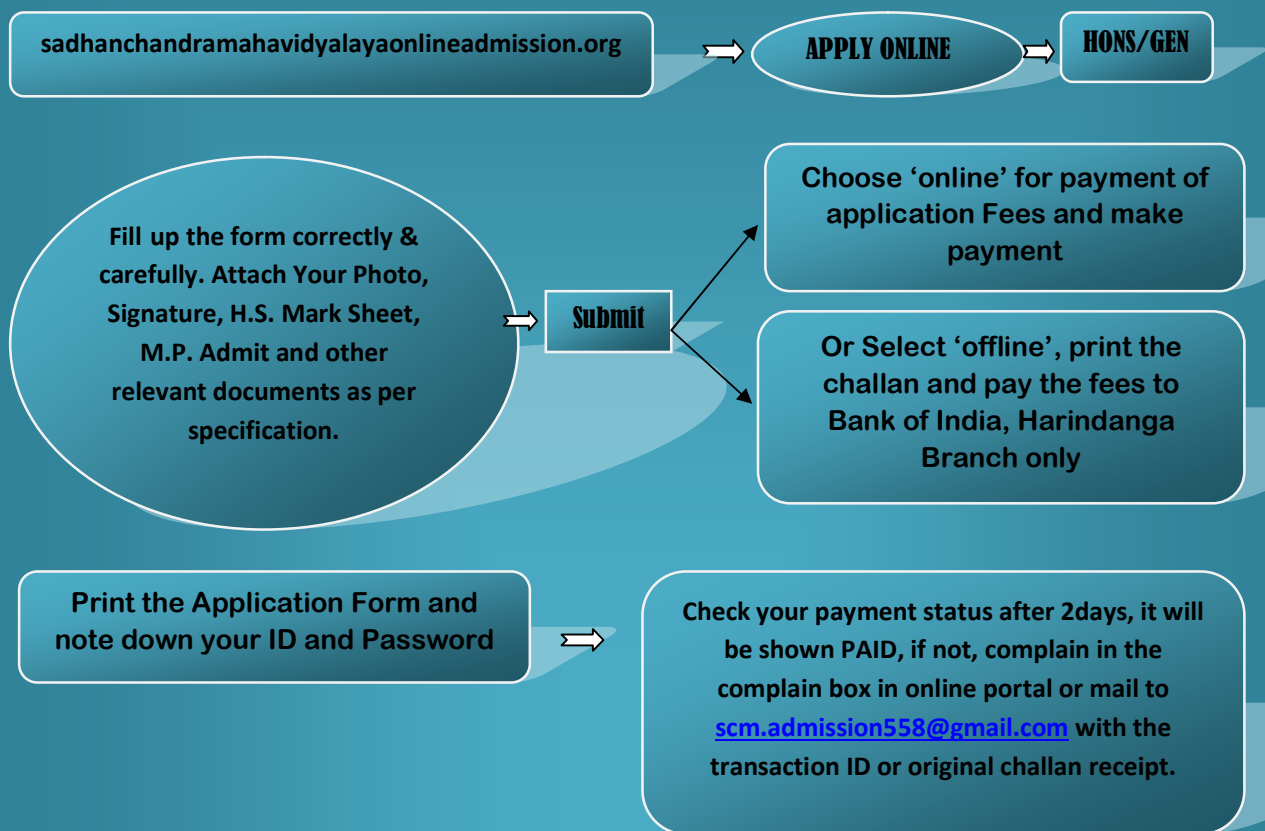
sadhanchandramahavidyalayaonlineadmission.org

APPLY ONLINE

HONS/GEN

Fill up the form correctly & carefully. Attach Your Photo, Signature, H.S. Mark Sheet, M.P. Admit and other relevant documents as per specification.

Submit

Choose 'online' for payment of application Fees and make payment

Or Select 'offline', print the challan and pay the fees to Bank of India, Harindanga Branch only

Print the Application Form and note down your ID and Password

Check your payment status after 2days, it will be shown PAID, if not, complain in the complain box in online portal or mail to scm.admission558@gmail.com with the transaction ID or original challan receipt.